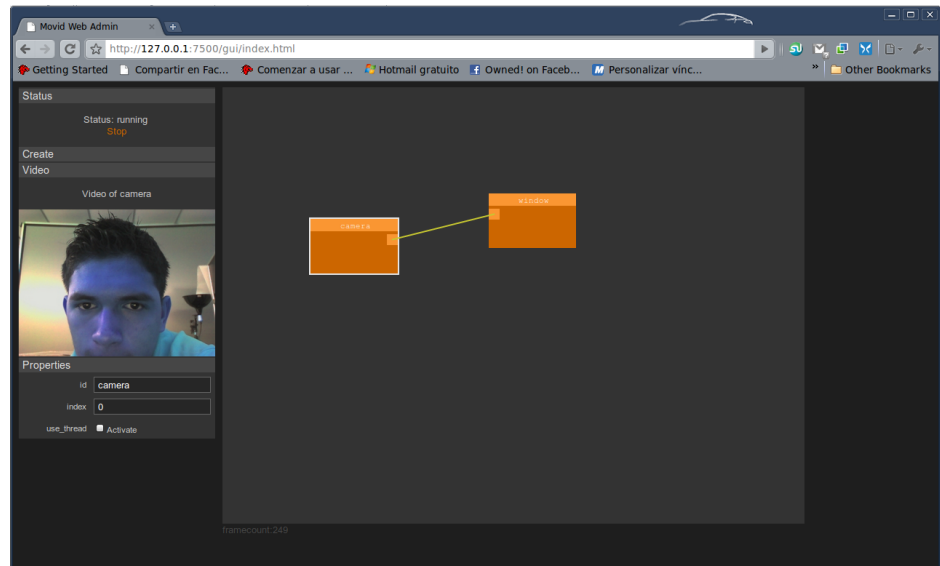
Movid Web Admin

http://127.0.0.1:7500/gui/index.html

Getting Started
Compartir en Fac...
Comenzar a usar ...
Hotmail gratuito
Owned! on Faceb...
Personalizar vínc...
Other Bookmarks

Status

Status: running
Stop

Create

Video

Video of camera

Properties

| id | camera |
|---|---|
| index | 0 |
| use_thread | Activate |

camera

window

framecount:249